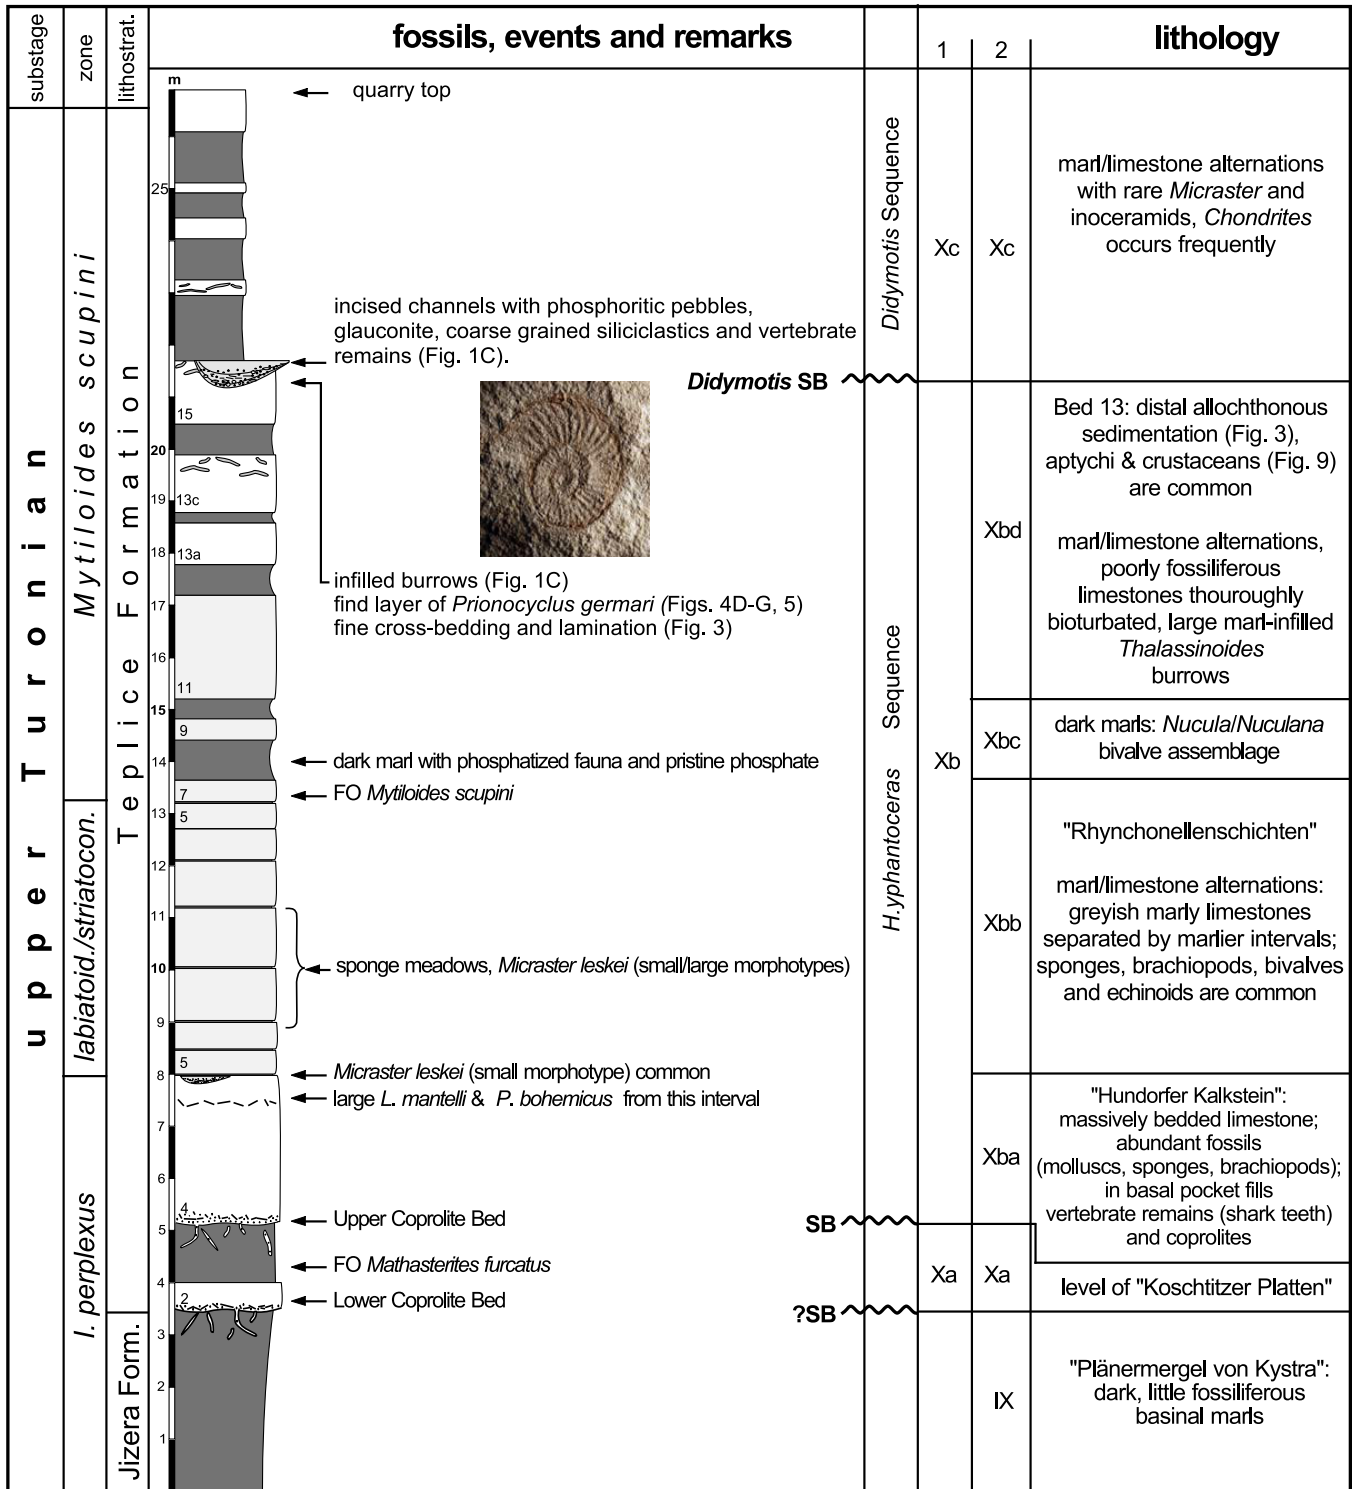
substage

zone

lithostrat.

fossils, events and remarks

1

2

lithology

m

quarry top

25

upper Turonian

Mytiloides scupini

Teplice Formation

Didymotis Sequence

Xc

Xc

marl/limestone alternations with rare *Micraster* and inoceramids, *Chondrites* occurs frequently

incised channels with phosphoritic pebbles, glauconite, coarse grained siliciclastics and vertebrate remains (Fig. 1C).

*Didymotis* SB

15

20

19 13c

18 13a

17

16

11

15

9

Bed 13: distal allochthonous sedimentation (Fig. 3), aptychi & crustaceans (Fig. 9) are common

Xbd

marl/limestone alternations, poorly fossiliferous limestones thouroughly bioturbated, large marl-infilled *Thalassinoides* burrows

infilled burrows (Fig. 1C)
find layer of *Prionocyclus germari* (Figs. 4D-G, 5)
fine cross-bedding and lamination (Fig. 3)

*H.yphantoceras* Sequence

Xb

Xbc

dark marls: *Nucula/Nuculana* bivalve assemblage

14

dark marl with phosphatized fauna and pristine phosphate

13 7

5

FO *Mytiloides scupini*

labiatoid./striatocon.

12

11

10

9

sponge meadows, *Micraster leskei* (small/large morphotypes)

"Rhynchonellenschichten"

Xbb

marl/limestone alternations: greyish marly limestones separated by marlier intervals; sponges, brachiopods, bivalves and echinoids are common

8 5

*Micraster leskei* (small morphotype) common

large *L. mantelli* & *P. bohemicus* from this interval

7

6

I. perplexus

Xba

"Hundorfer Kalkstein": massively bedded limestone; abundant fossils (molluscs, sponges, brachiopods); in basal pocket fills vertebrate remains (shark teeth) and coprolites

4

5

Upper Coprolite Bed

SB

FO *Mathasterites furcatus*

Xa

Xa

level of "Koschtitzer Platten"

4

2

Lower Coprolite Bed

?SB

3

2

1

Jizera Form.

IX

"Plänermergel von Kystra": dark, little fossiliferous basinal marls